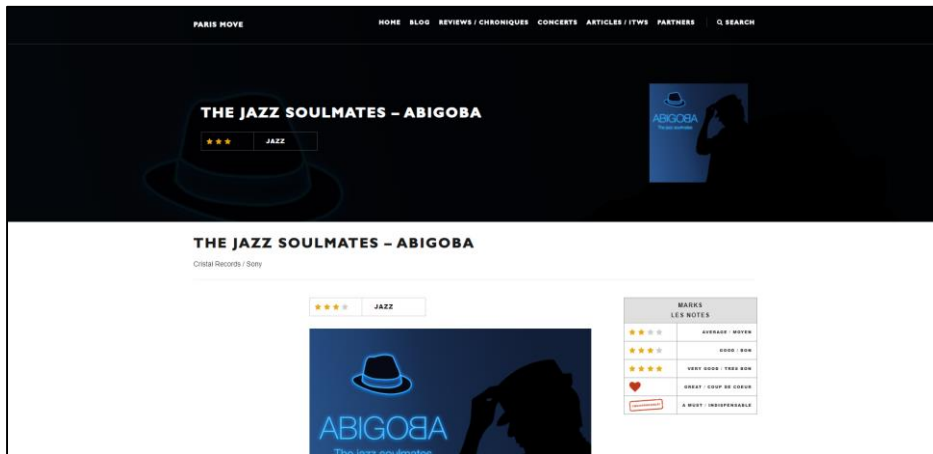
PARIS MOVE

HOME BLOG REVIEWS / CHRONIQUES CONCERTS ARTICLES / ITWS PARTNERS Q SEARCH

THE JAZZ SOULMATES – ABIGOBA

JAZZ

ABIGOBA
The jazz soulmates

THE JAZZ SOULMATES – ABIGOBA

Cristal Records / Sony

JAZZ

ABIGOBA
The jazz soulmates

MARKS
LES NOTES

| | |
|---|---|
| | AVERAGE : MOYEN |
| | GOOD : BON |
| | VERY GOOD : TRES BON |
| | GREAT : COUP DE COEUR |
| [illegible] | A MUST : INDISPENSABLE |